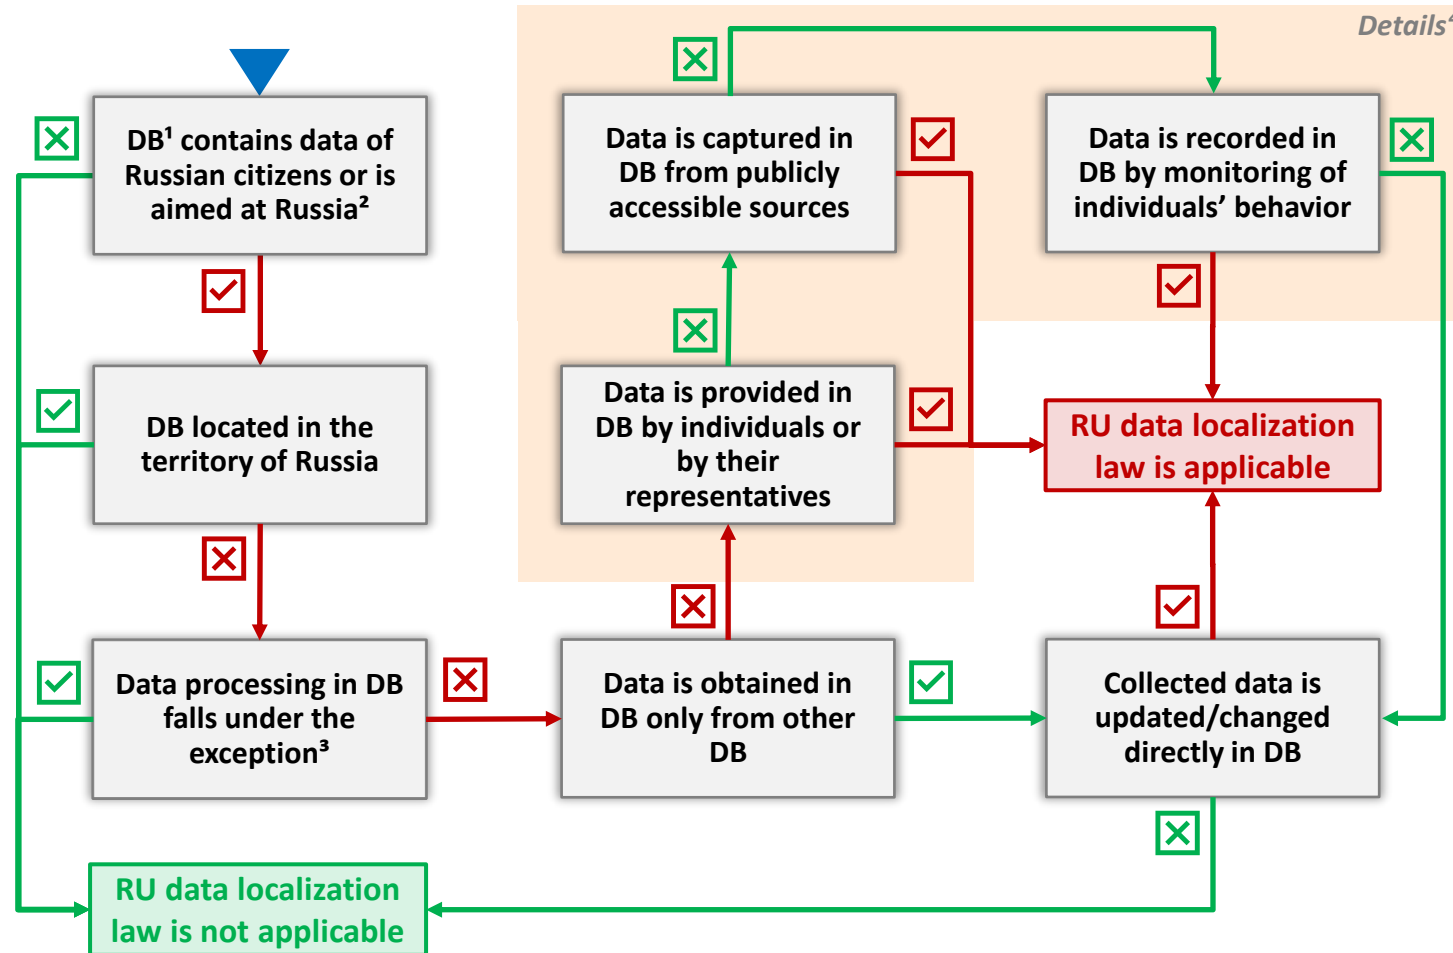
Details⁴

DB¹ contains data of Russian citizens or is aimed at Russia²

DB located in the territory of Russia

Data processing in DB falls under the exception³

Data is captured in DB from publicly accessible sources

Data is recorded in DB by monitoring of individuals' behavior

Data is provided in DB by individuals or by their representatives

RU data localization law is applicable

Data is obtained in DB only from other DB

Collected data is updated/changed directly in DB

RU data localization law is not applicable